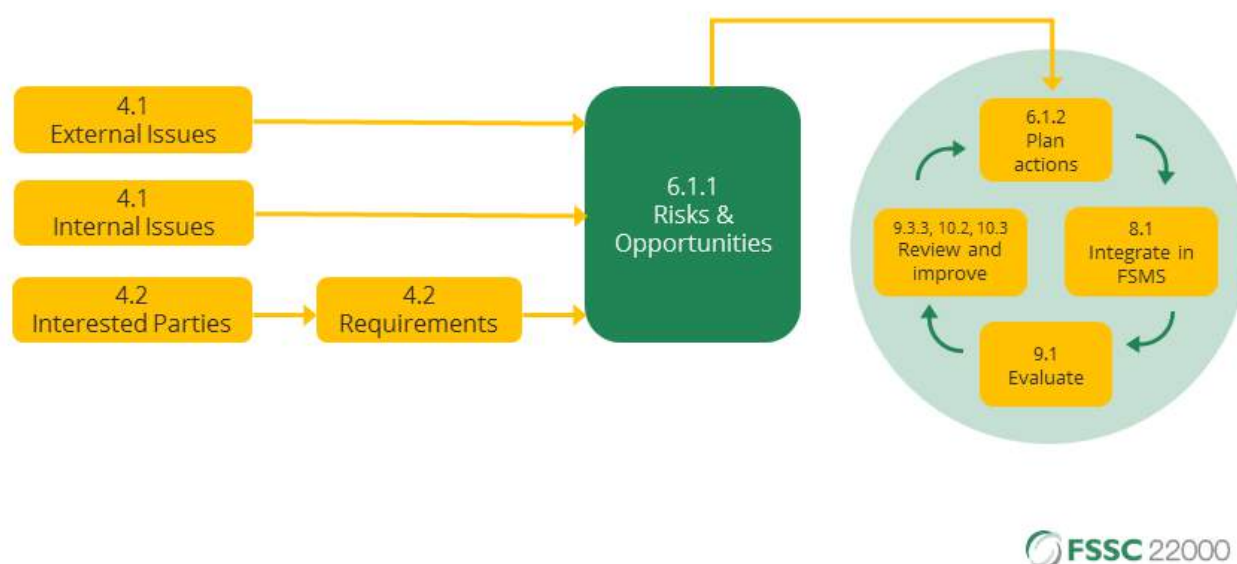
4.1
External Issues

4.1
Internal Issues

4.2
Interested Parties

4.2
Requirements

6.1.1
Risks &
Opportunities

6.1.2
Plan
actions

8.1
Integrate in
FSMS

9.1
Evaluate

9.3.3, 10.2, 10.3
Review and
improve

FSSC 22000